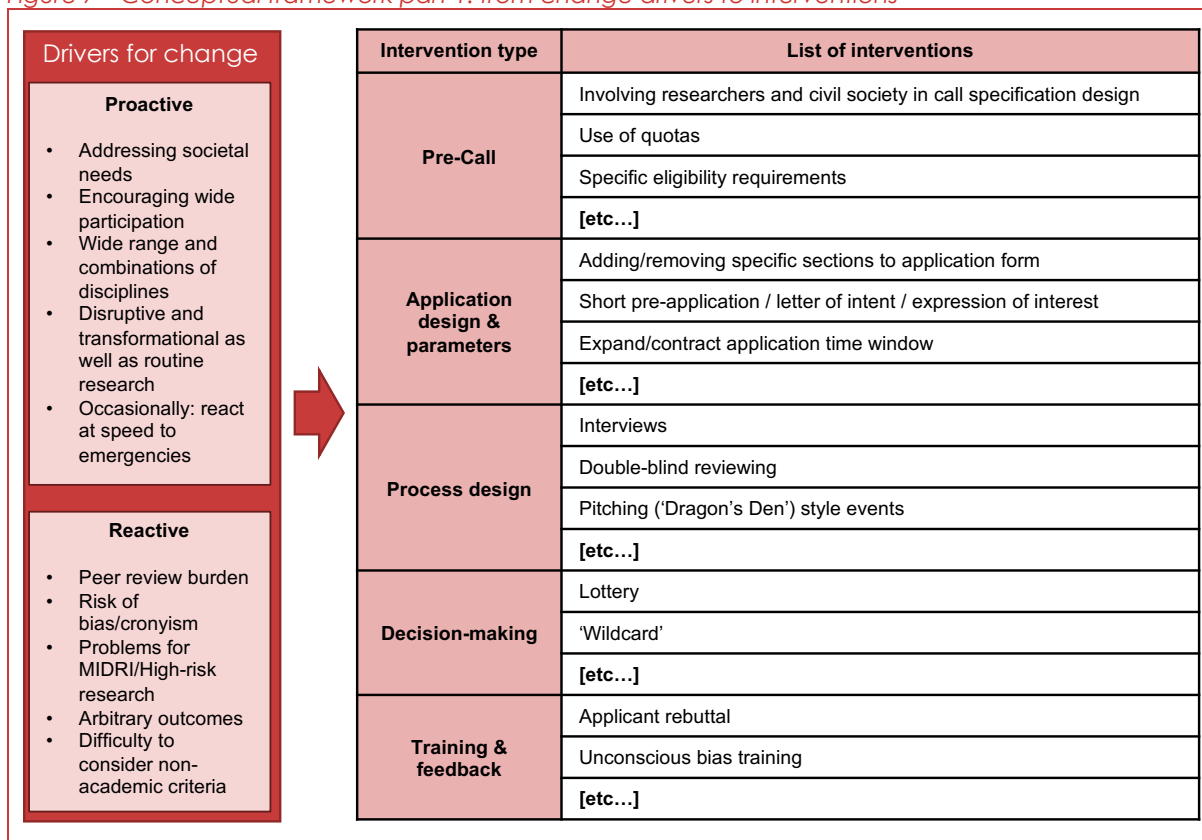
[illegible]

Drivers for change

Proactive

- Addressing societal needs
- Encouraging wide participation
- Wide range and combinations of disciplines
- Disruptive and transformational as well as routine research
- Occasionally: react at speed to emergencies

Reactive

- Peer review burden
- Risk of bias/cronyism
- Problems for MIDRI/High-risk research
- Arbitrary outcomes
- Difficulty to consider non-academic criteria

| Intervention type | List of interventions |
|---|---|
| Pre-Call | Involving researchers and civil society in call specification design |
| | Use of quotas |
| | Specific eligibility requirements |
| | [etc…] |
| Application design & parameters | Adding/removing specific sections to application form |
| | Short pre-application / letter of intent / expression of interest |
| | Expand/contract application time window |
| | [etc…] |
| Process design | Interviews |
| | Double-blind reviewing |
| | Pitching ('Dragon's Den') style events |
| | [etc…] |
| Decision-making | Lottery |
| | 'Wildcard' |
| | [etc…] |
| Training & feedback | Applicant rebuttal |
| | Unconscious bias training |
| | [etc…] |